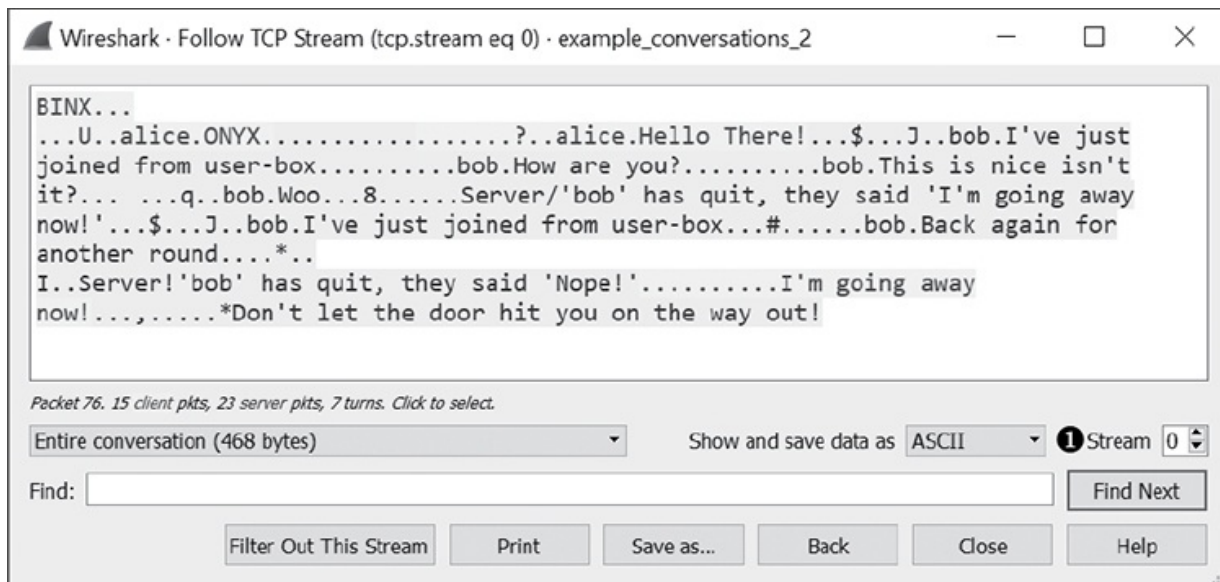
Wireshark · Follow TCP Stream (tcp.stream eq 0) · example_conversations_2

BINX...
...U..alice.ONYX.................?..alice.Hello There!...$...J..bob.I've just joined from user-box..........bob.How are you?..........bob.This is nice isn't it?... ...q..bob.Woo...8......Server/'bob' has quit, they said 'I'm going away now!'...$...J..bob.I've just joined from user-box...#......bob.Back again for another round....*..
I..Server!'bob' has quit, they said 'Nope!'..........I'm going away now!...,.....*Don't let the door hit you on the way out!

Packet 76. 15 client pkts, 23 server pkts, 7 turns. Click to select.

Entire conversation (468 bytes)

Show and save data as ASCII

❶ Stream 0

Find:

Find Next

Filter Out This Stream

Print

Save as...

Back

Close

Help